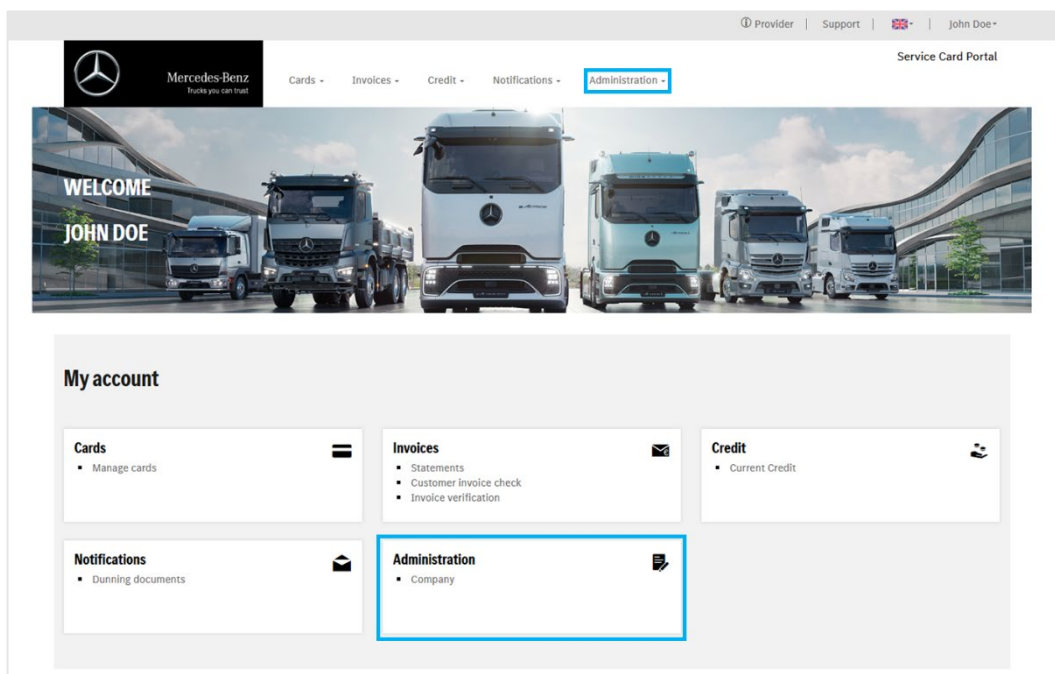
ⓘ Provider | Support | | John Doe

Mercedes-Benz
Trucks you can trust

Cards Invoices Credit Notifications Administration

Service Card Portal

WELCOME
JOHN DOE

My account

Cards
- Manage cards

Invoices
- Statements
- Customer invoice check
- Invoice verification

Credit
- Current Credit

Notifications
- Dunning documents

Administration
- Company